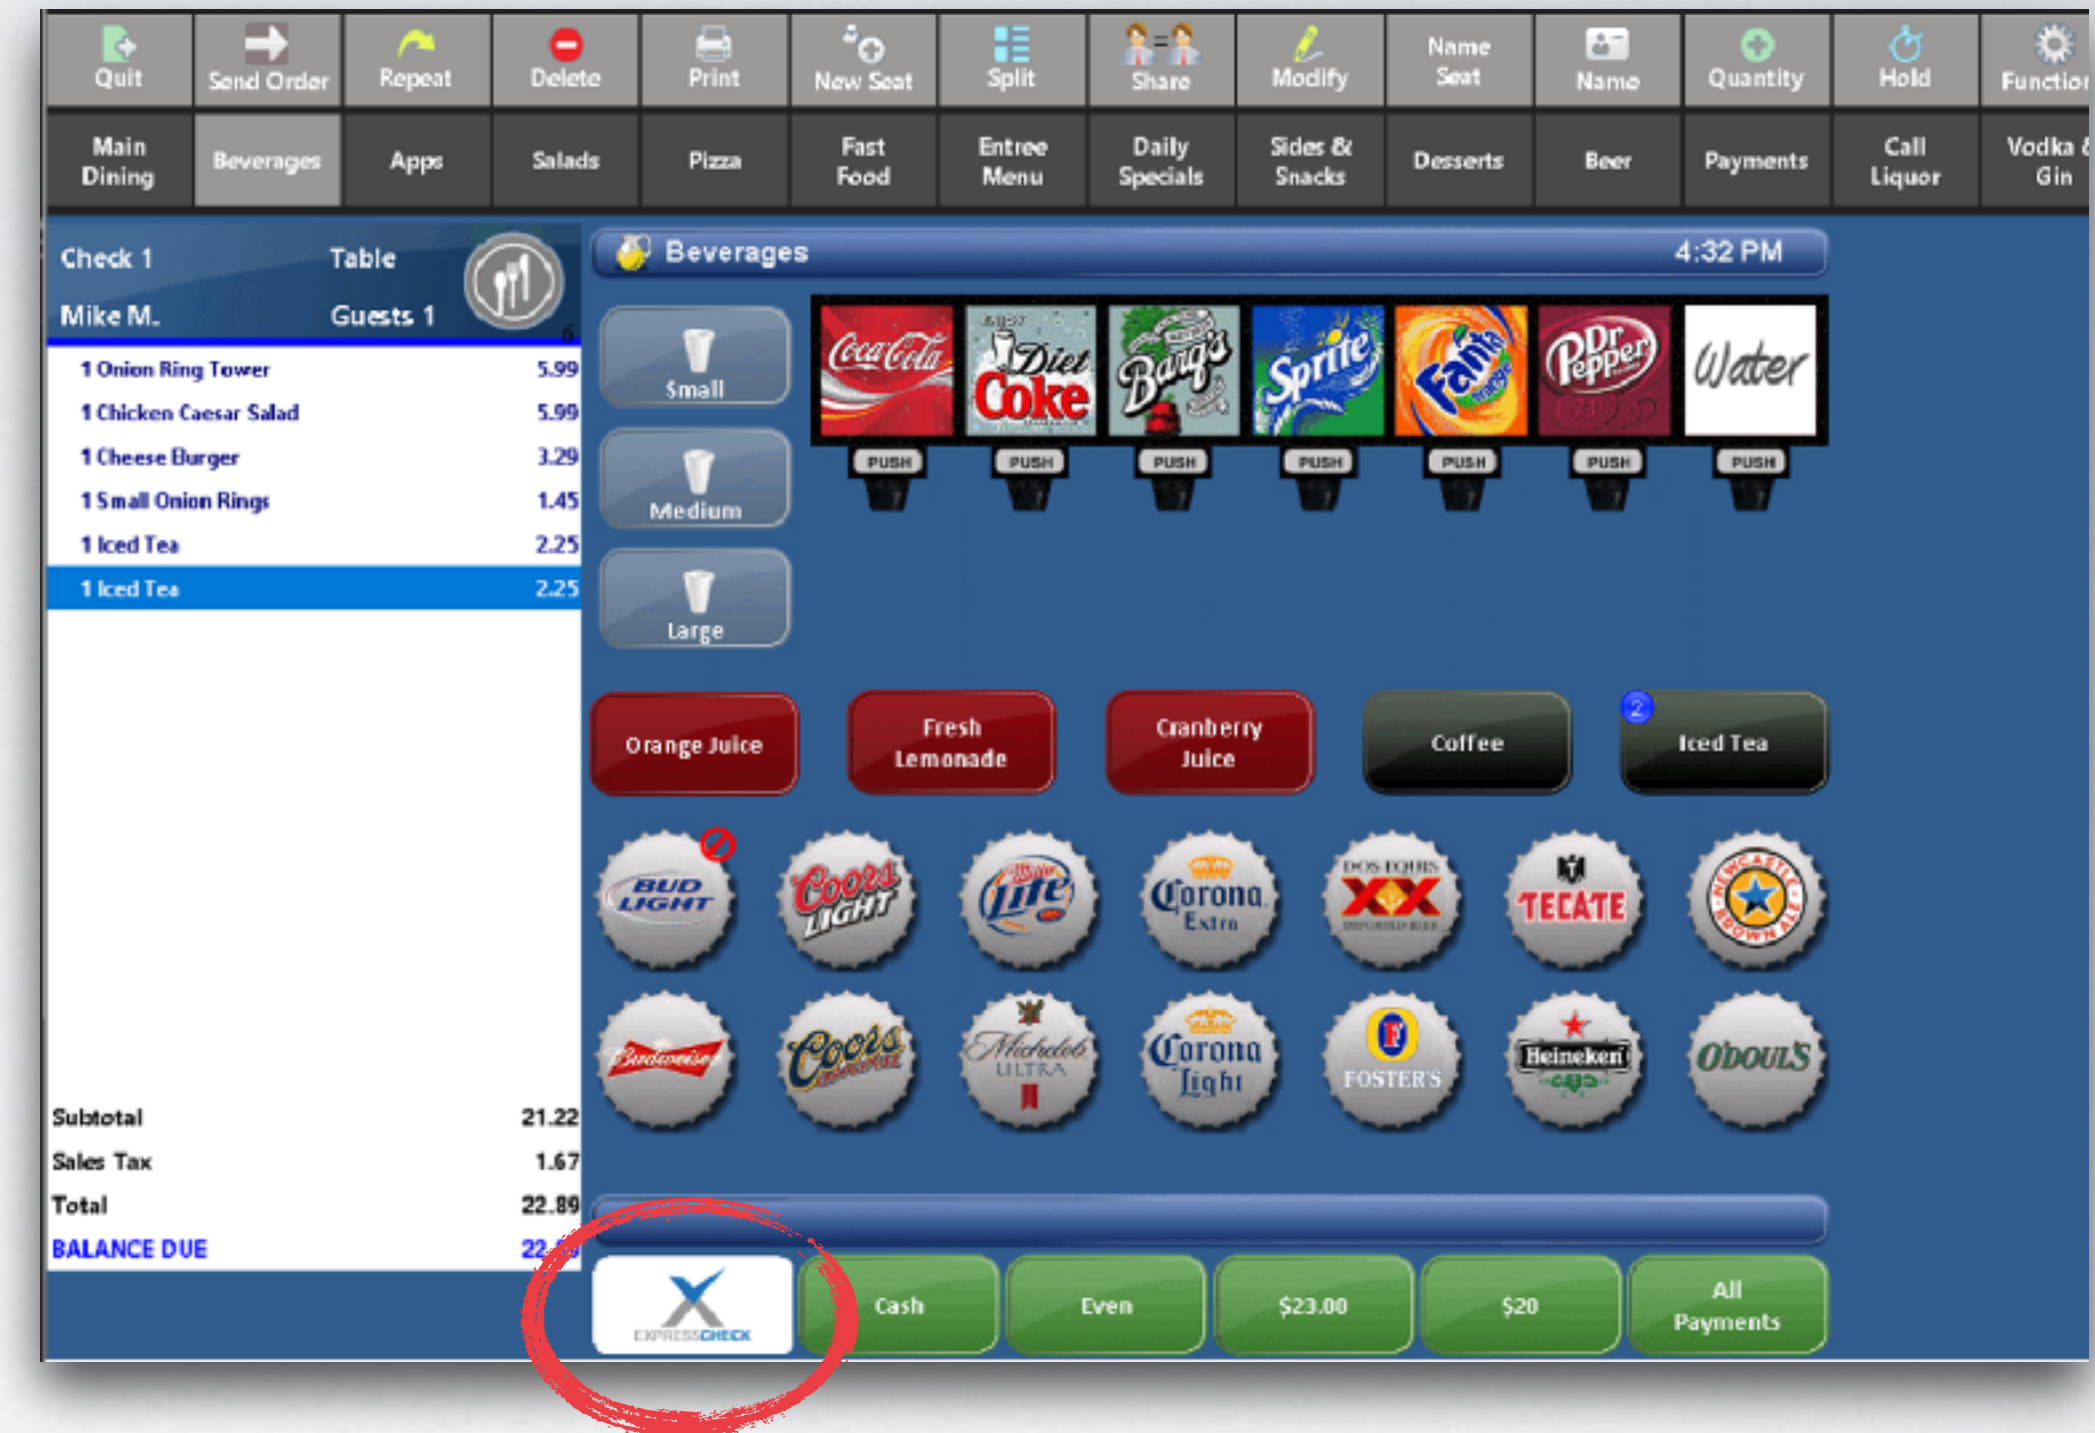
Quit Send Order Repeat Delete Print New Seat Split Share Modify Name Seat Name Quantity Hold Function

Main Dining Beverages Apps Salads Pizza Fast Food Entree Menu Daily Specials Sides & Snacks Desserts Beer Payments Call Liquor Vodka & Gin

Check 1 Table
Mike M. Guests 1

| | |
|---|---|
| 1 Onion Ring Tower | 5.99 |
| 1 Chicken Caesar Salad | 5.99 |
| 1 Cheese Burger | 3.29 |
| 1 Small Onion Rings | 1.45 |
| 1 Iced Tea | 2.25 |
| 1 Iced Tea | 2.25 |

| | |
|---|---|
| Subtotal | 21.22 |
| Sales Tax | 1.67 |
| Total | 22.89 |
| BALANCE DUE | 22.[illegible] |

Beverages 4:32 PM

Small
Medium
Large

Coca-Cola Diet Coke Barq's Sprite Fanta Dr Pepper Water

PUSH PUSH PUSH PUSH PUSH PUSH PUSH

Orange Juice Fresh Lemonade Cranberry Juice Coffee 2 Iced Tea

BUD LIGHT Coors LIGHT Lite Corona Extra DOS EQUIS XX TECATE NEWCASTLE BROWN ALE

Budweiser Coors Michelob ULTRA Corona Light FOSTER'S Heineken O'DOUL'S

EXPRESSCHECK Cash Even $23.00 $20 All Payments